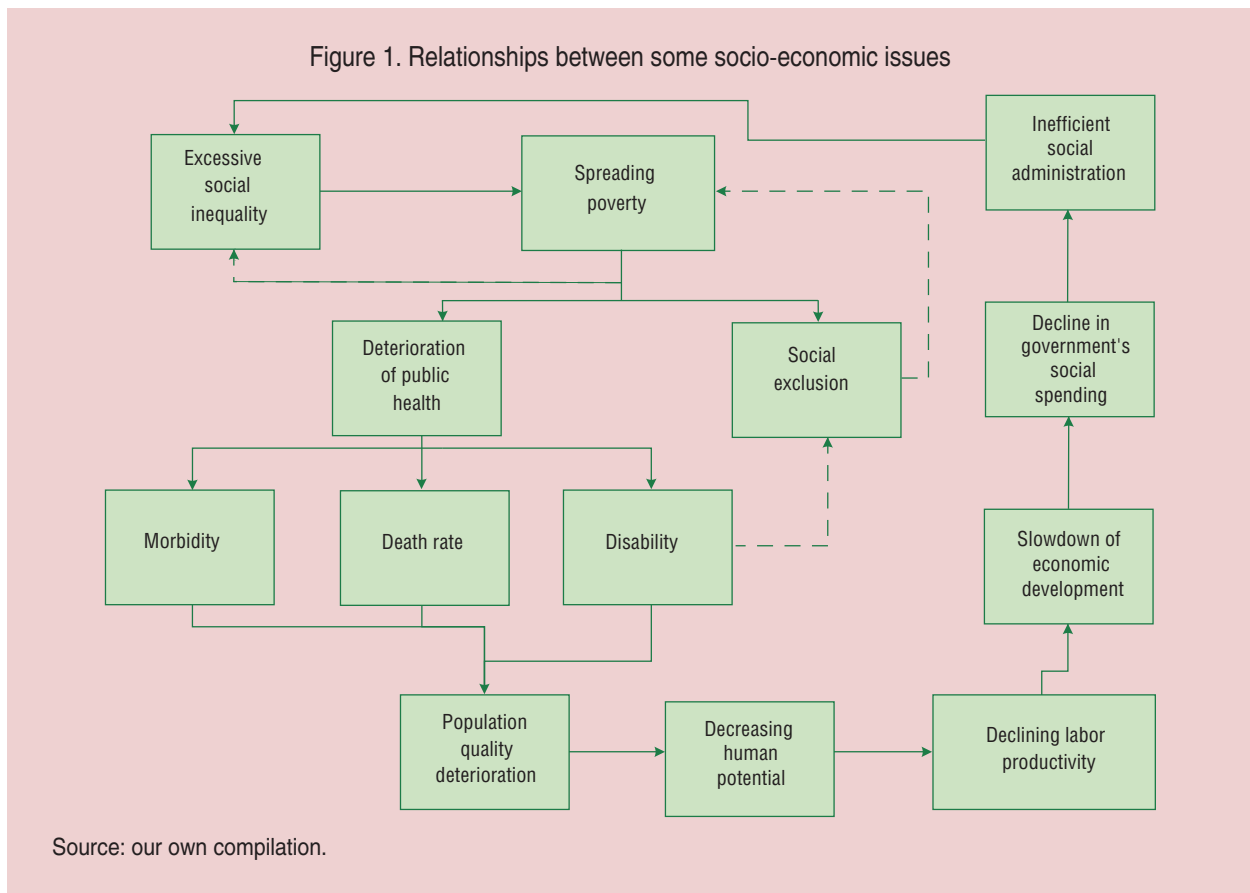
Figure 1. Relationships between some socio-economic issues

Excessive social inequality

Spreading poverty

Inefficient social administration

Deterioration of public health

Social exclusion

Decline in government's social spending

Morbidity

Death rate

Disability

Slowdown of economic development

Population quality deterioration

Decreasing human potential

Declining labor productivity

Source: our own compilation.